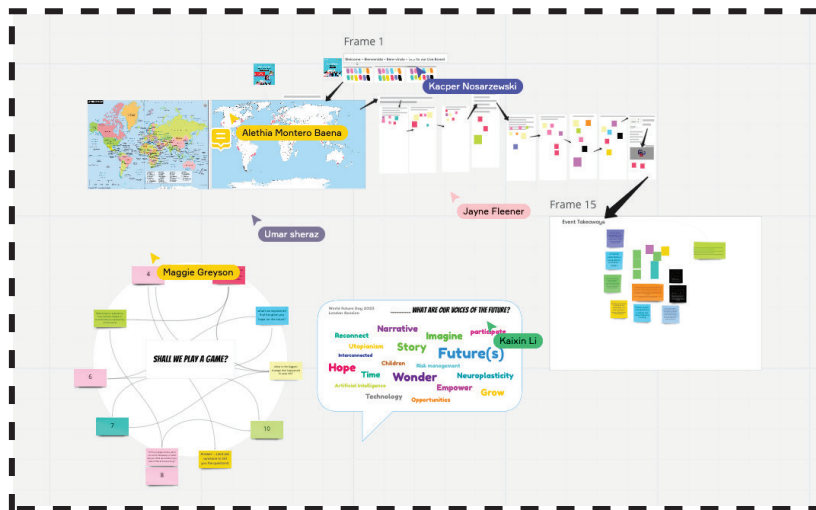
Frame 1

Kacper Nosarzewski

Alethia Montero Baena

Jayne Fleener

Frame 15

Event Takeaways

Umar sheraz

Maggie Greyson

4

SHALL WE PLAY A GAME?

6

7

8

10

World Future Day 2022

WHAT ARE OUR VOICES OF THE FUTURE?

Kaixin Li

Narrative
Reconnect
Imagine
participate
Utopianism
Story
Future(s)
Interconnected
Children
Hope
Time
Risk management
Neuroplasticity
Wonder
Artificial Intelligence
Empower
Technology
Grow
Opportunities